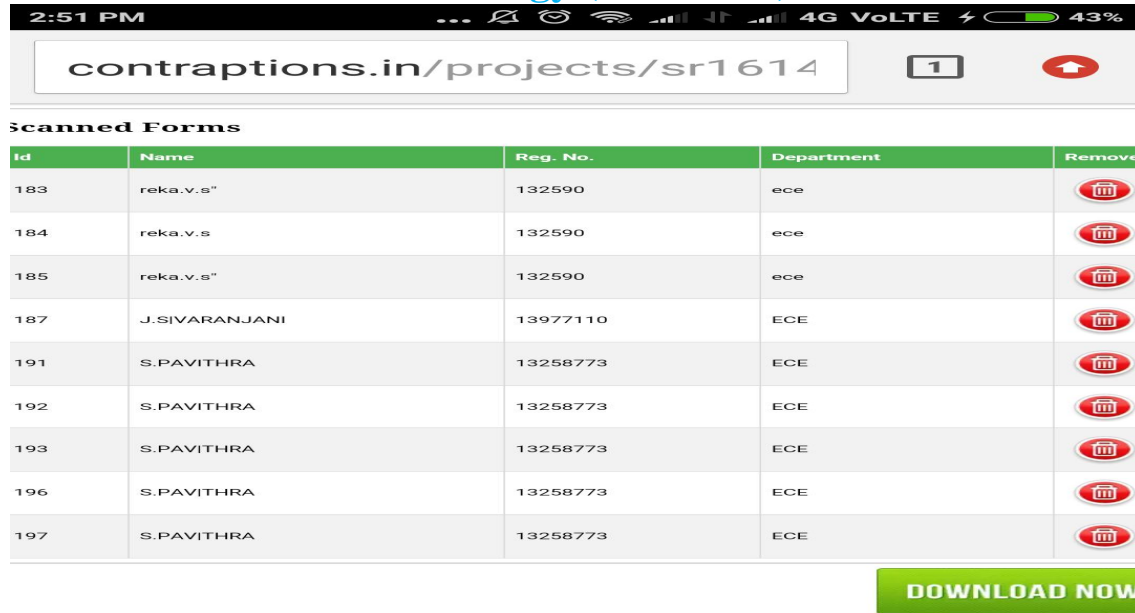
2:51 PM ... 4G VoLTE 43%

contraptions.in/projects/sr1614 1

Scanned Forms

| Id | Name | Reg. No. | Department | Remove |
|---|---|---|---|---|
| 183 | reka.v.s" | 132590 | ece | |
| 184 | reka.v.s | 132590 | ece | |
| 185 | reka.v.s" | 132590 | ece | |
| 187 | J.S|VARANJANI | 13977110 | ECE | |
| 191 | S.PAVITHRA | 13258773 | ECE | |
| 192 | S.PAVITHRA | 13258773 | ECE | |
| 193 | S.PAV|THRA | 13258773 | ECE | |
| 196 | S.PAV|THRA | 13258773 | ECE | |
| 197 | S.PAV|THRA | 13258773 | ECE | |

DOWNLOAD NOW